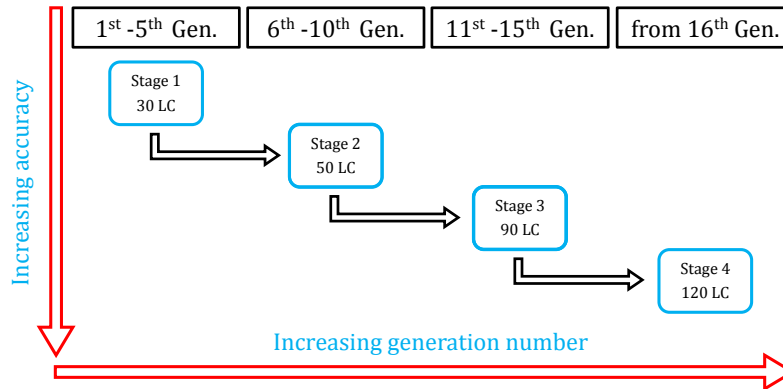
1$^{st}$ -5$^{th}$ Gen.

6$^{th}$ -10$^{th}$ Gen.

11$^{st}$ -15$^{th}$ Gen.

from 16$^{th}$ Gen.

Increasing accuracy

Stage 1
30 LC

Stage 2
50 LC

Stage 3
90 LC

Stage 4
120 LC

Increasing generation number